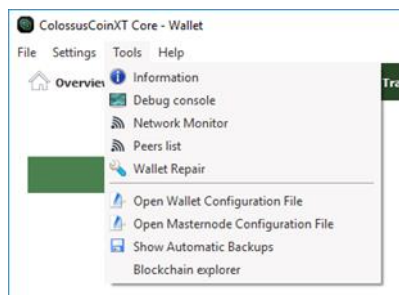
ColossusCoinXT Core - Wallet

File Settings Tools Help

Overview

Information
Debug console
Network Monitor
Peers list
Wallet Repair
Open Wallet Configuration File
Open Masternode Configuration File
Show Automatic Backups
Blockchain explorer

Tra